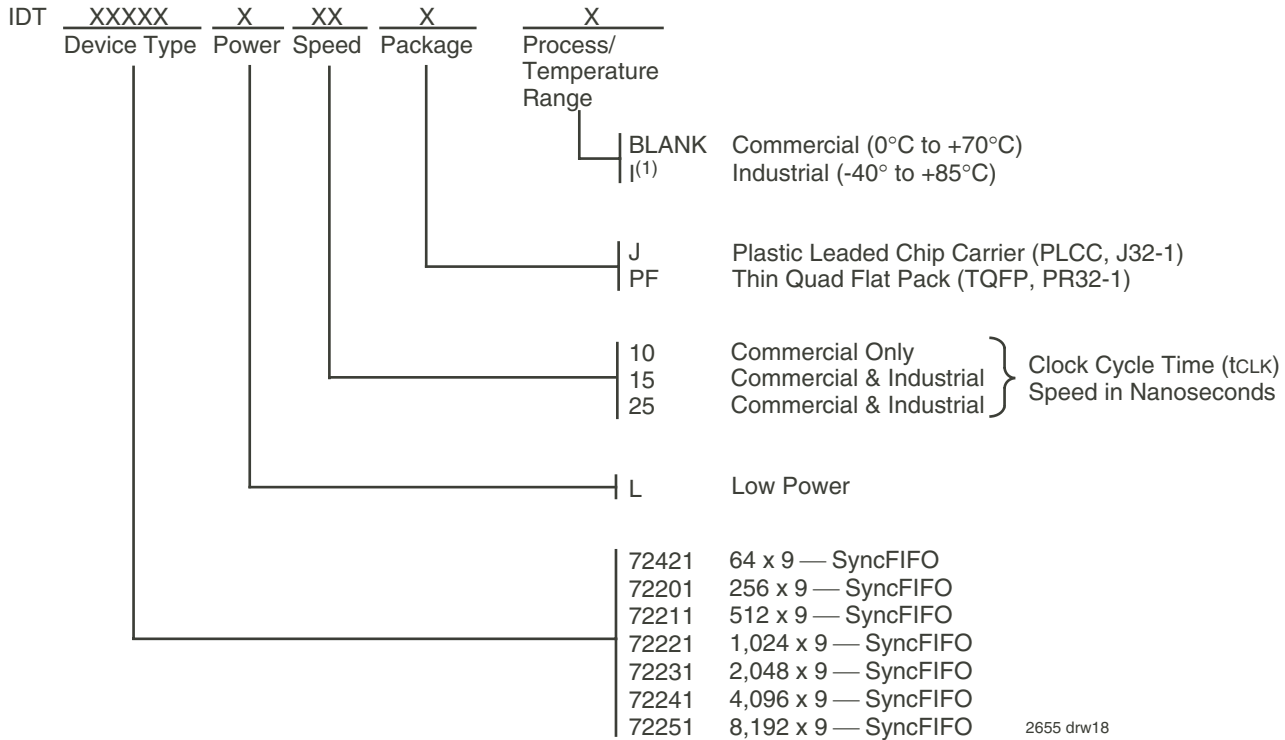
IDT XXXXX X XX X X
Device Type Power Speed Package Process/ Temperature Range

BLANK Commercial (0°C to +70°C)
I$^{(1)}$ Industrial (-40° to +85°C)

J Plastic Leaded Chip Carrier (PLCC, J32-1)
PF Thin Quad Flat Pack (TQFP, PR32-1)

10 Commercial Only
15 Commercial & Industrial
25 Commercial & Industrial
Clock Cycle Time (tCLK) Speed in Nanoseconds

L Low Power

72421 64 x 9 — SyncFIFO
72201 256 x 9 — SyncFIFO
72211 512 x 9 — SyncFIFO
72221 1,024 x 9 — SyncFIFO
72231 2,048 x 9 — SyncFIFO
72241 4,096 x 9 — SyncFIFO
72251 8,192 x 9 — SyncFIFO

2655 drw18